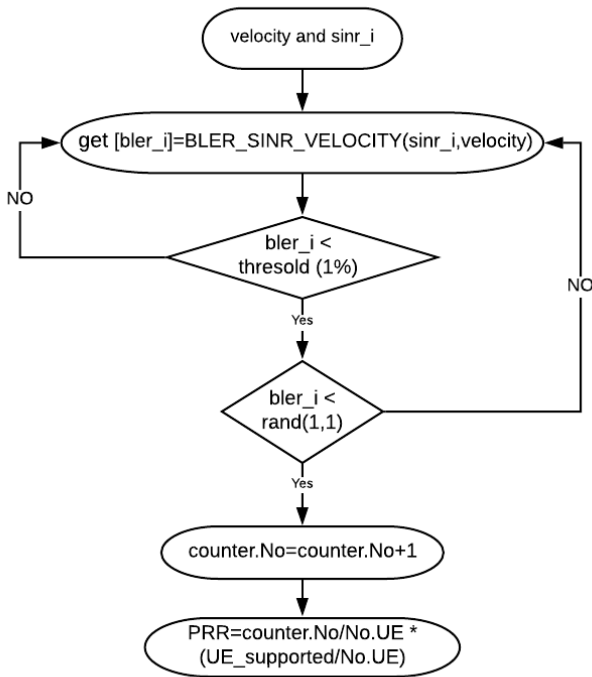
velocity and sinr_i

get [bler_i]=BLER_SINR_VELOCITY(sinr_i,velocity)

NO

bler_i < thresold (1%)

NO

Yes

bler_i < rand(1,1)

Yes

counter.No=counter.No+1

PRR=counter.No/No.UE * (UE_supported/No.UE)